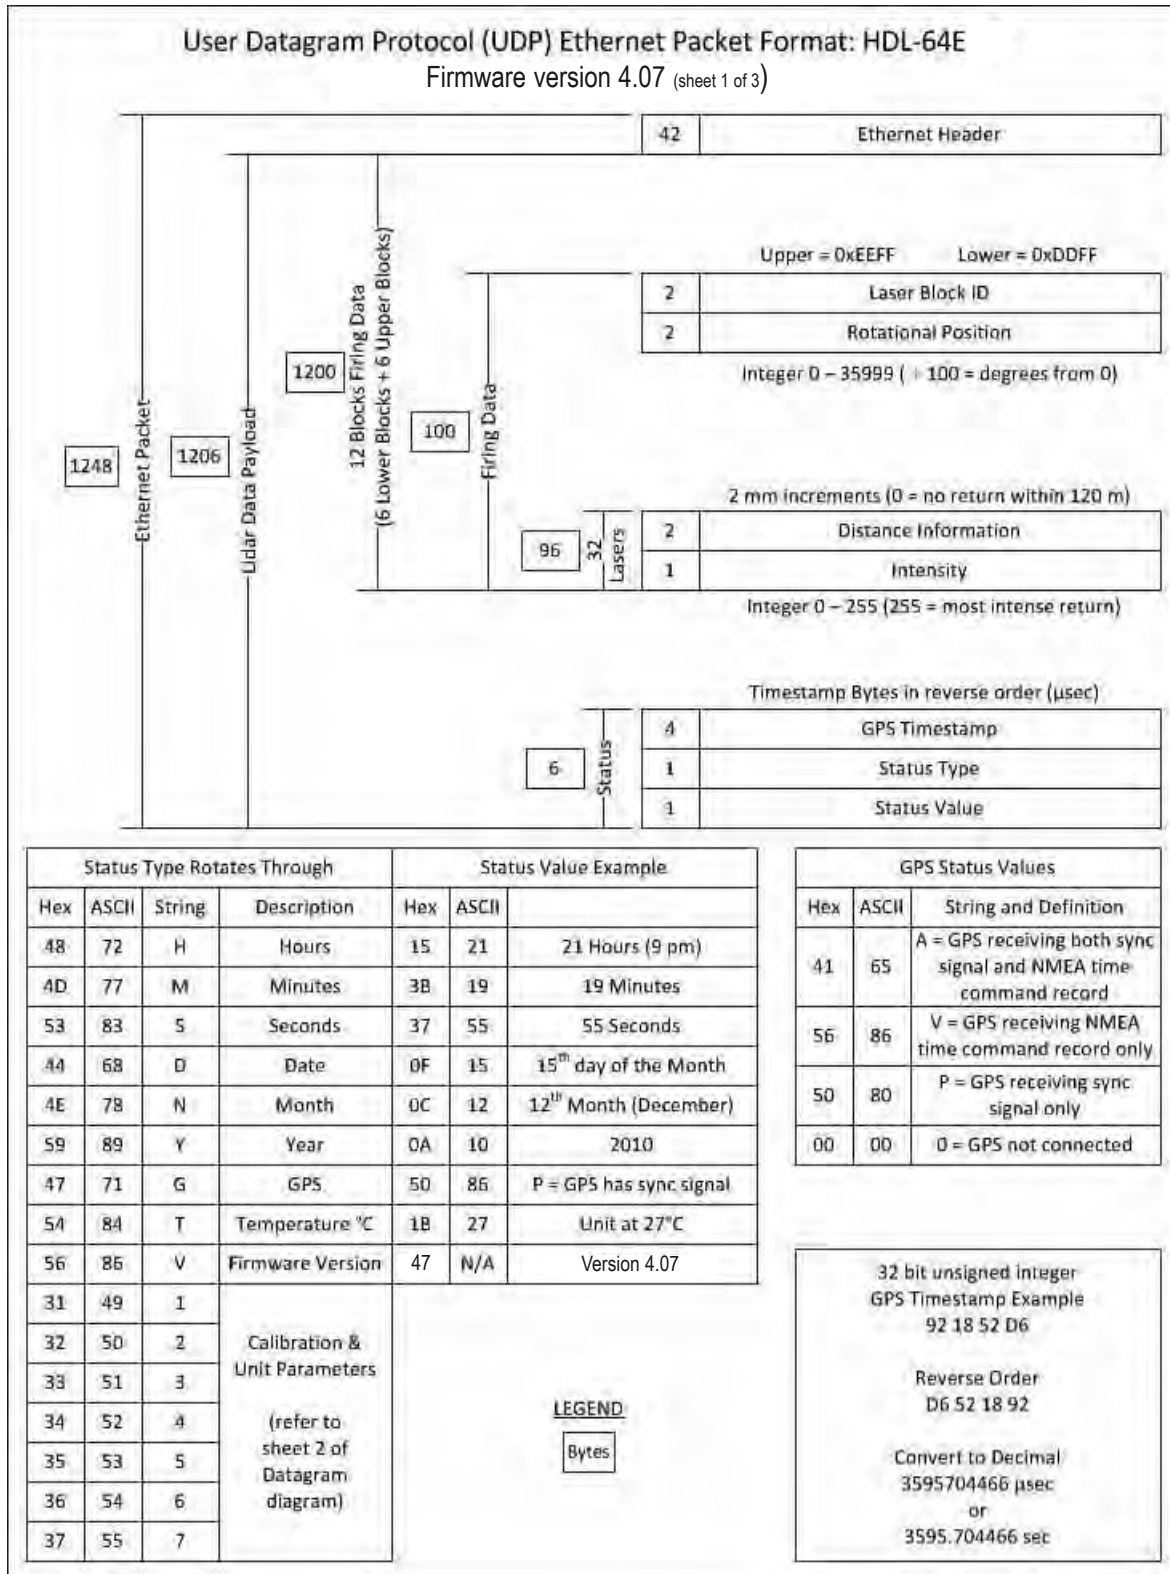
User Datagram Protocol (UDP) Ethernet Packet Format: HDL-64E
Firmware version 4.07 (sheet 1 of 3)

| 42 | Ethernet Header |
|---|---|

Upper = 0xEEFF Lower = 0xDDFF

| 2 | Laser Block ID |
|---|---|
| 2 | Rotational Position |

Integer 0 – 35999 ( ÷ 100 = degrees from 0)

1248 Ethernet Packet
1206 Lidar Data Payload
1200 12 Blocks Firing Data (6 Lower Blocks + 6 Upper Blocks)
100 Firing Data

2 mm increments (0 = no return within 120 m)

96 32 Lasers

| 2 | Distance Information |
|---|---|
| 1 | Intensity |

Integer 0 – 255 (255 = most intense return)

Timestamp Bytes in reverse order (µsec)

6 Status

| 4 | GPS Timestamp |
|---|---|
| 1 | Status Type |
| 1 | Status Value |

| Status Type Rotates Through | | | | Status Value Example | | |
|---|---|---|---|---|---|---|
| Hex | ASCII | String | Description | Hex | ASCII | |
| 48 | 72 | H | Hours | 15 | 21 | 21 Hours (9 pm) |
| 4D | 77 | M | Minutes | 3B | 19 | 19 Minutes |
| 53 | 83 | S | Seconds | 37 | 55 | 55 Seconds |
| 44 | 68 | D | Date | 0F | 15 | 15$^{th}$ day of the Month |
| 4E | 78 | N | Month | 0C | 12 | 12$^{th}$ Month (December) |
| 59 | 89 | Y | Year | 0A | 10 | 2010 |
| 47 | 71 | G | GPS | 50 | 86 | P = GPS has sync signal |
| 54 | 84 | T | Temperature °C | 1B | 27 | Unit at 27°C |
| 56 | 86 | V | Firmware Version | 47 | N/A | Version 4.07 |
| 31 | 49 | 1 | Calibration & Unit Parameters (refer to sheet 2 of Datagram diagram) | | | |
| 32 | 50 | 2 | | | | |
| 33 | 51 | 3 | | | | |
| 34 | 52 | 4 | | | | |
| 35 | 53 | 5 | | | | |
| 36 | 54 | 6 | | | | |
| 37 | 55 | 7 | | | | |

| GPS Status Values | | |
|---|---|---|
| Hex | ASCII | String and Definition |
| 41 | 65 | A = GPS receiving both sync signal and NMEA time command record |
| 56 | 86 | V = GPS receiving NMEA time command record only |
| 50 | 80 | P = GPS receiving sync signal only |
| 00 | 00 | 0 = GPS not connected |

LEGEND
Bytes

32 bit unsigned integer
GPS Timestamp Example
92 18 52 D6

Reverse Order
D6 52 18 92

Convert to Decimal
3595704466 µsec
or
3595.704466 sec